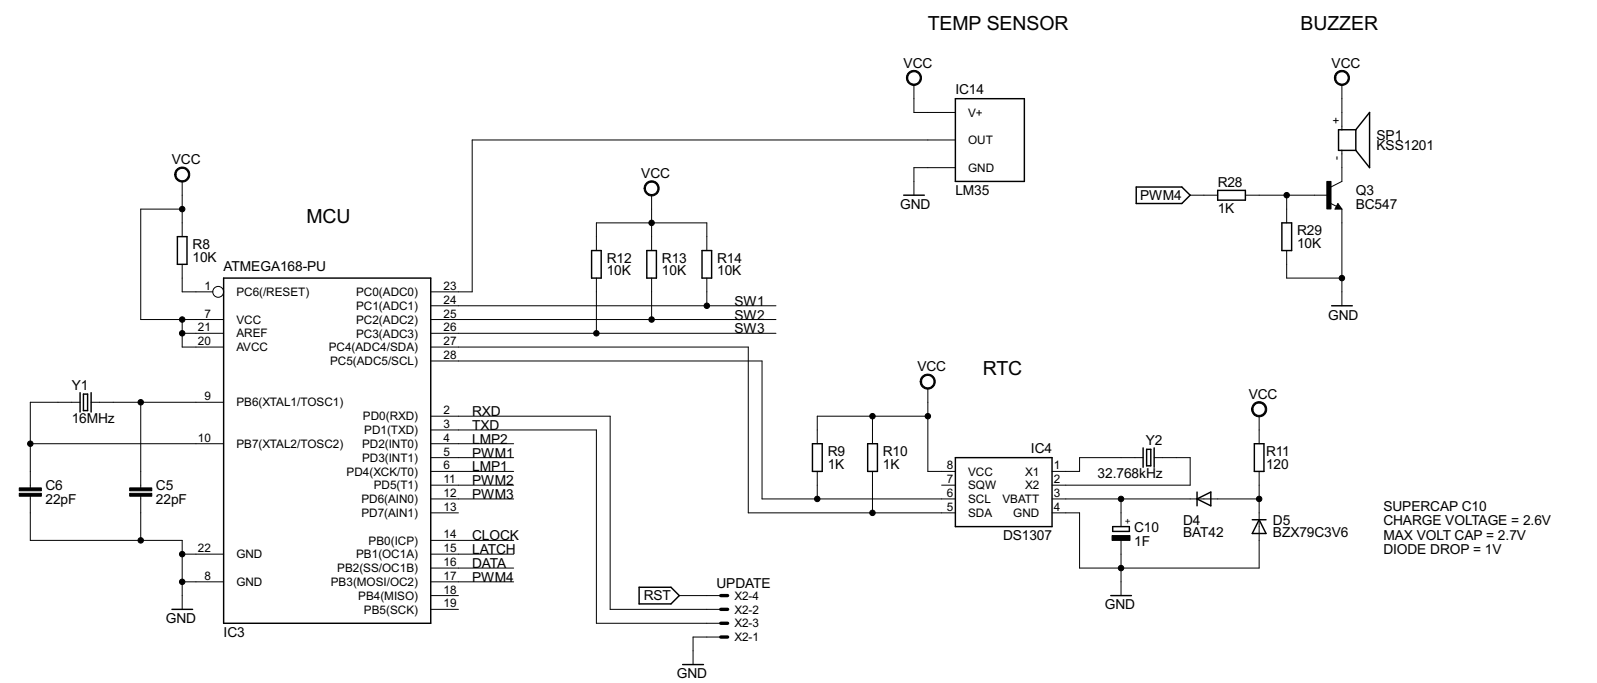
TEMP SENSOR

BUZZER

VCC

IC14

V+

OUT

GND

LM35

GND

VCC

+

SP1
KSS1201

-

PWM4

R28
1K

Q3
BC547

R29
10K

GND

VCC

MCU

VCC

R8
10K

ATMEGA168-PU

R12
10K

R13
10K

R14
10K

1 PC6(/RESET)
7 VCC
21 AREF
20 AVCC

PC0(ADC0) 23
PC1(ADC1) 24
PC2(ADC2) 25
PC3(ADC3) 26
PC4(ADC4/SDA) 27
PC5(ADC5/SCL) 28

SW1
SW2
SW3

Y1
16MHz

9 PB6(XTAL1/TOSC1)
10 PB7(XTAL2/TOSC2)

C6
22pF

C5
22pF

PD0(RXD) 2 RXD
PD1(TXD) 3 TXD
PD2(INT0) 4 LMP2
PD3(INT1) 5 PWM1
PD4(XCK/T0) 6 LMP1
PD5(T1) 11 PWM2
PD6(AIN0) 12 PWM3
PD7(AIN1) 13

PB0(ICP) 14 CLOCK
PB1(OC1A) 15 LATCH
PB2(SS/OC1B) 16 DATA
PB3(MOSI/OC2) 17 PWM4
PB4(MISO) 18
PB5(SCK) 19

22 GND
8 GND

GND

IC3

RST

UPDATE
X2-4
X2-2
X2-3
X2-1

GND

VCC

RTC

R9
1K

R10
1K

IC4

8 VCC
7 SQW
6 SCL
5 SDA

X1 1
X2 2
VBATT 3
GND 4

DS1307

Y2
32.768kHz

VCC

R11
120

D4
BAT42

D5
BZX79C3V6

+
C10
1F

GND

SUPERCAP C10
CHARGE VOLTAGE = 2.6V
MAX VOLT CAP = 2.7V
DIODE DROP = 1V